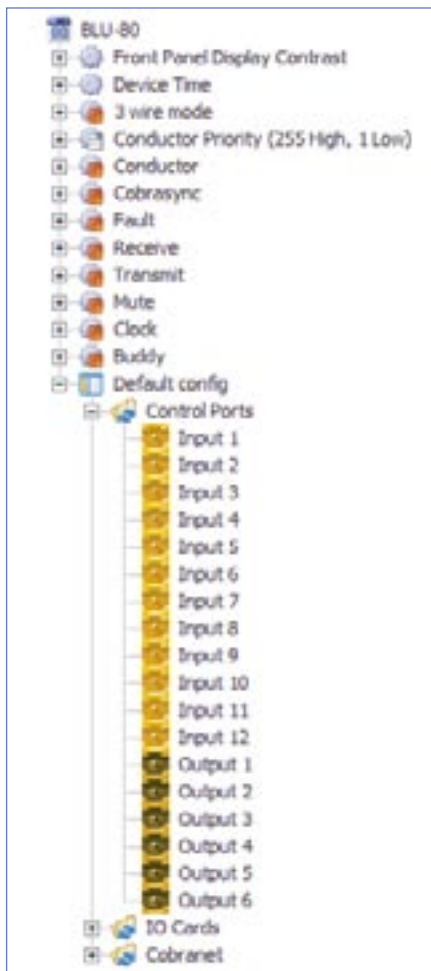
BLU-80
Front Panel Display Contrast
Device Time
3 wire mode
Conductor Priority (255 High, 1 Low)
Conductor
Cobrasync
Fault
Receive
Transmit
Mute
Clock
Buddy
Default config
Control Ports
Input 1
Input 2
Input 3
Input 4
Input 5
Input 6
Input 7
Input 8
Input 9
Input 10
Input 11
Input 12
Output 1
Output 2
Output 3
Output 4
Output 5
Output 6
IO Cards
Cobranet